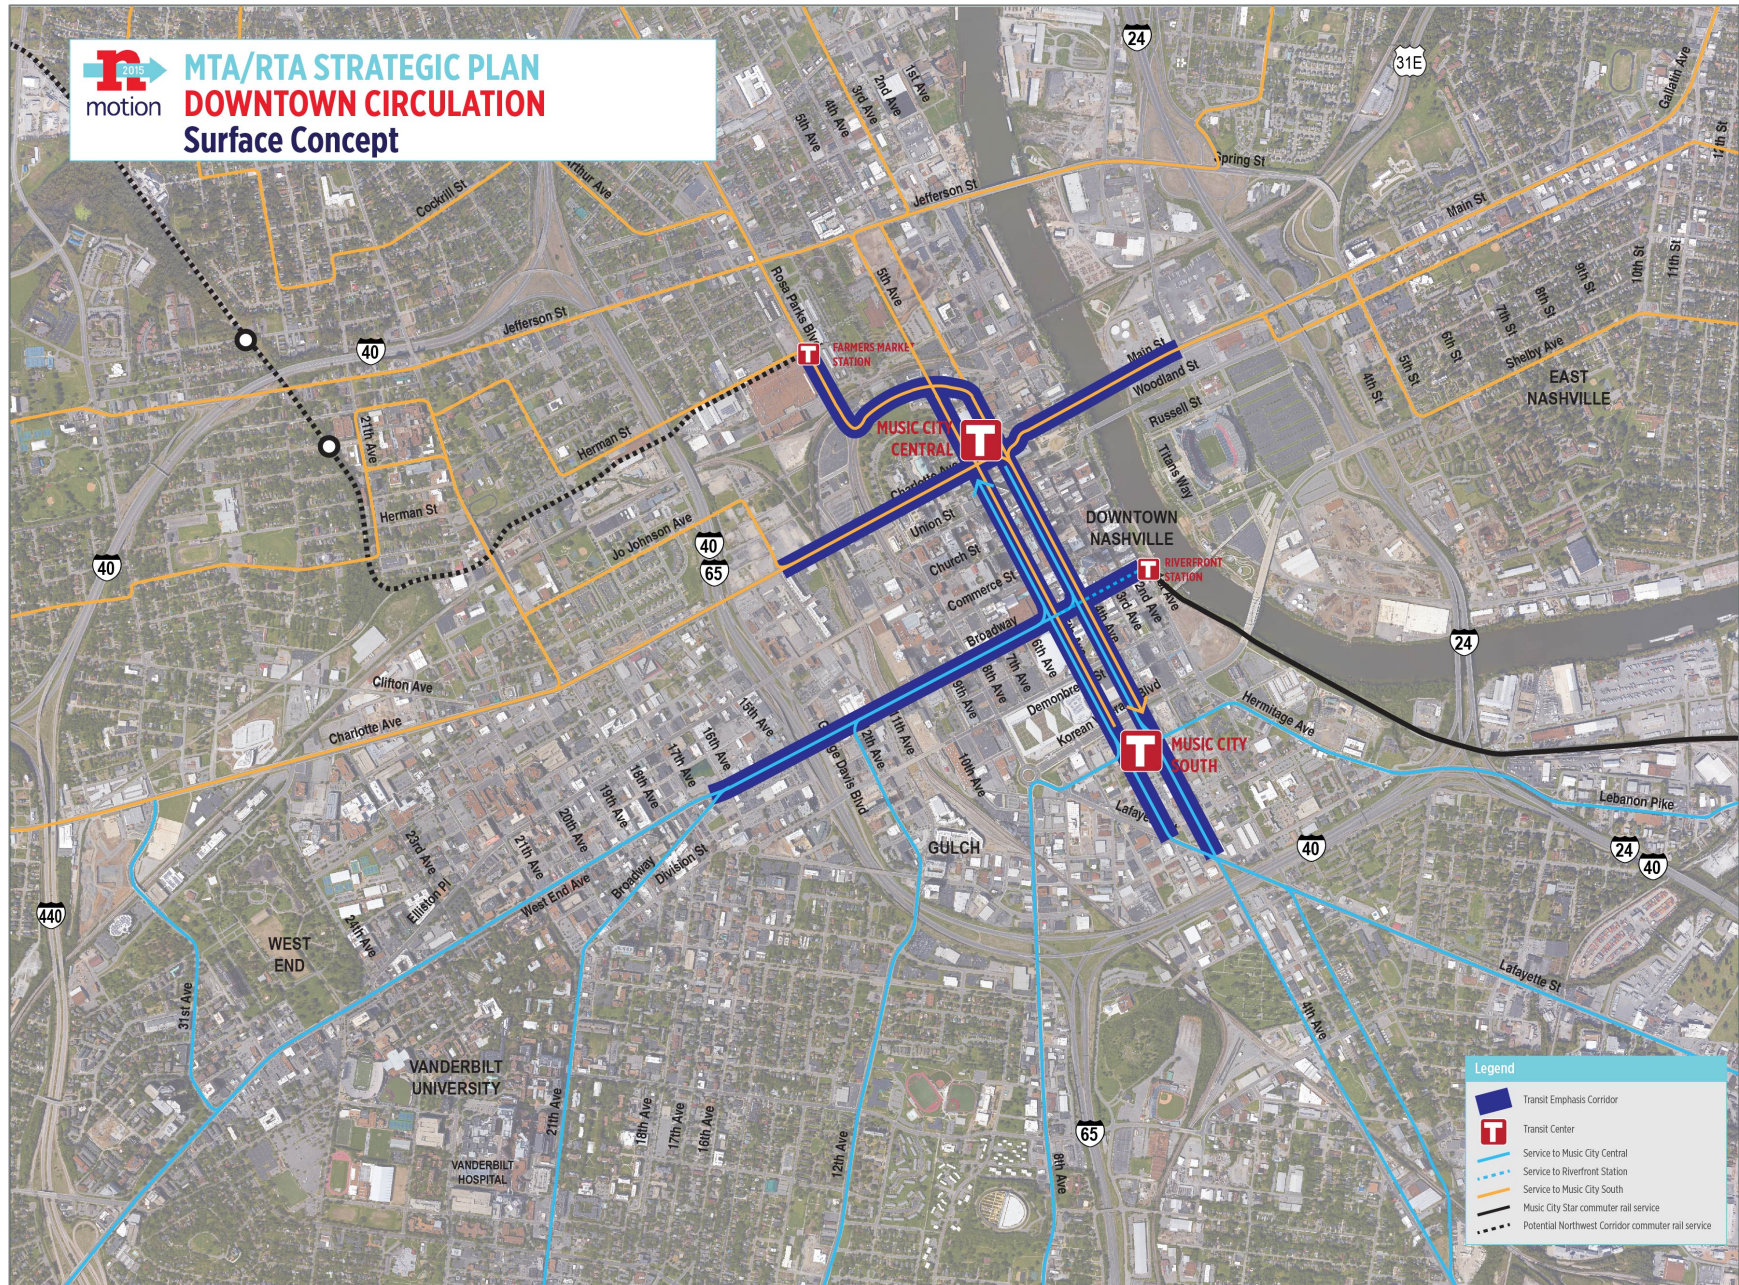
n 2015 motion

MTA/RTA STRATEGIC PLAN
DOWNTOWN CIRCULATION
Surface Concept

24
31E
Gallatin Ave
1st Ave
2nd Ave
3rd Ave
4th Ave
5th Ave
Arthur Ave
Cockrill St
Jefferson St
Spring St
Main St
11th St
10th St
9th St
8th St
7th St
6th St
5th St
4th St
Shelby Ave
EAST NASHVILLE
Rosa Parks Blvd
5th Ave
FARMERS MARKET STATION
Jefferson St
40
Main St
Woodland St
Russell St
Titans Way
MUSIC CITY CENTRAL
Herman St
21st Ave
Herman St
Charlotte Ave
Union St
Church St
Commerce St
DOWNTOWN NASHVILLE
RIVERFRONT STATION
Jo Johnson Ave
40
65
40
2nd Ave
3rd Ave
4th Ave
Broadway
24
Clifton Ave
Charlotte Ave
15th Ave
16th Ave
17th Ave
18th Ave
19th Ave
20th Ave
21st Ave
23rd Ave
Elliston Pl
24th Ave
West End Ave
Broadway
Division St
Charles E Davis Blvd
12th Ave
11th Ave
10th Ave
9th Ave
8th Ave
7th Ave
6th Ave
5th Ave
Demonbreun
Korean
Lafayette
Hermitage Ave
MUSIC CITY SOUTH
GULCH
40
Lebanon Pike
24
40
440
WEST END
31st Ave
VANDERBILT UNIVERSITY
VANDERBILT HOSPITAL
21st Ave
18th Ave
17th Ave
16th Ave
12th Ave
8th Ave
65
4th Ave
Lafayette St

Legend
Transit Emphasis Corridor
Transit Center
Service to Music City Central
Service to Riverfront Station
Service to Music City South
Music City Star commuter rail service
Potential Northwest Corridor commuter rail service